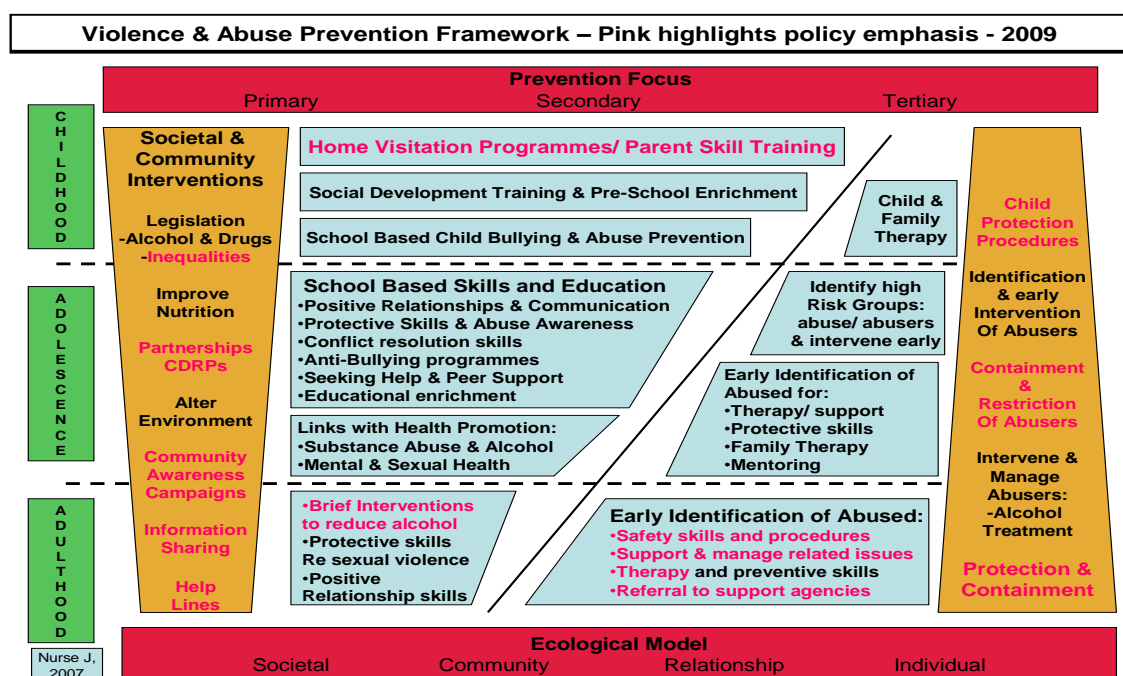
Violence & Abuse Prevention Framework – Pink highlights policy emphasis - 2009

Prevention Focus
Primary Secondary Tertiary

CHILDHOOD

ADOLESCENCE

ADULTHOOD

Societal & Community Interventions

Legislation
-Alcohol & Drugs
-Inequalities

Improve Nutrition

Partnerships CDRPs

Alter Environment

Community Awareness Campaigns

Information Sharing

Help Lines

Home Visitation Programmes/ Parent Skill Training

Social Development Training & Pre-School Enrichment

School Based Child Bullying & Abuse Prevention

Child & Family Therapy

School Based Skills and Education
•Positive Relationships & Communication
•Protective Skills & Abuse Awareness
•Conflict resolution skills
•Anti-Bullying programmes
•Seeking Help & Peer Support
•Educational enrichment

Identify high Risk Groups: abuse/ abusers & intervene early

Early Identification of Abused for:
•Therapy/ support
•Protective skills
•Family Therapy
•Mentoring

Links with Health Promotion:
•Substance Abuse & Alcohol
•Mental & Sexual Health

•Brief Interventions to reduce alcohol
•Protective skills Re sexual violence
•Positive Relationship skills

Early Identification of Abused:
•Safety skills and procedures
•Support & manage related issues
•Therapy and preventive skills
•Referral to support agencies

Child Protection Procedures

Identification & early Intervention Of Abusers

Containment & Restriction Of Abusers

Intervene & Manage Abusers:
-Alcohol Treatment

Protection & Containment

Nurse J, 2007

Ecological Model
Societal Community Relationship Individual